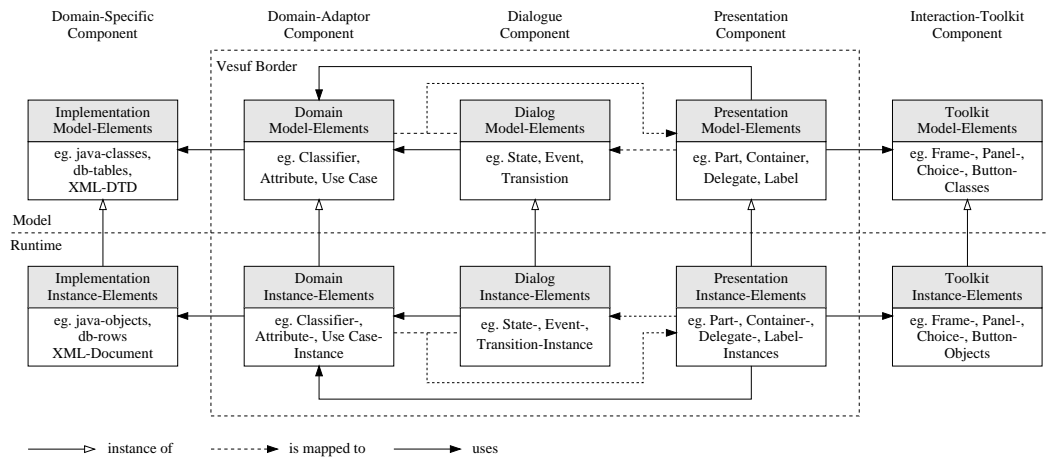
Domain-Specific Component

Domain-Adaptor Component

Dialogue Component

Presentation Component

Interaction-Toolkit Component

Vesuf Border

Implementation Model-Elements

eg. java-classes, db-tables, XML-DTD

Domain Model-Elements

eg. Classifier, Attribute, Use Case

Dialog Model-Elements

eg. State, Event, Transistion

Presentation Model-Elements

eg. Part, Container, Delegate, Label

Toolkit Model-Elements

eg. Frame-, Panel-, Choice-, Button-Classes

Model

Runtime

Implementation Instance-Elements

eg. java-objects, db-rows XML-Document

Domain Instance-Elements

eg. Classifier-, Attribute-, Use Case-Instance

Dialog Instance-Elements

eg. State-, Event-, Transition-Instance

Presentation Instance-Elements

eg. Part-, Container-, Delegate-, Label-Instances

Toolkit Instance-Elements

eg. Frame-, Panel-, Choice-, Button-Objects

instance of

is mapped to

uses